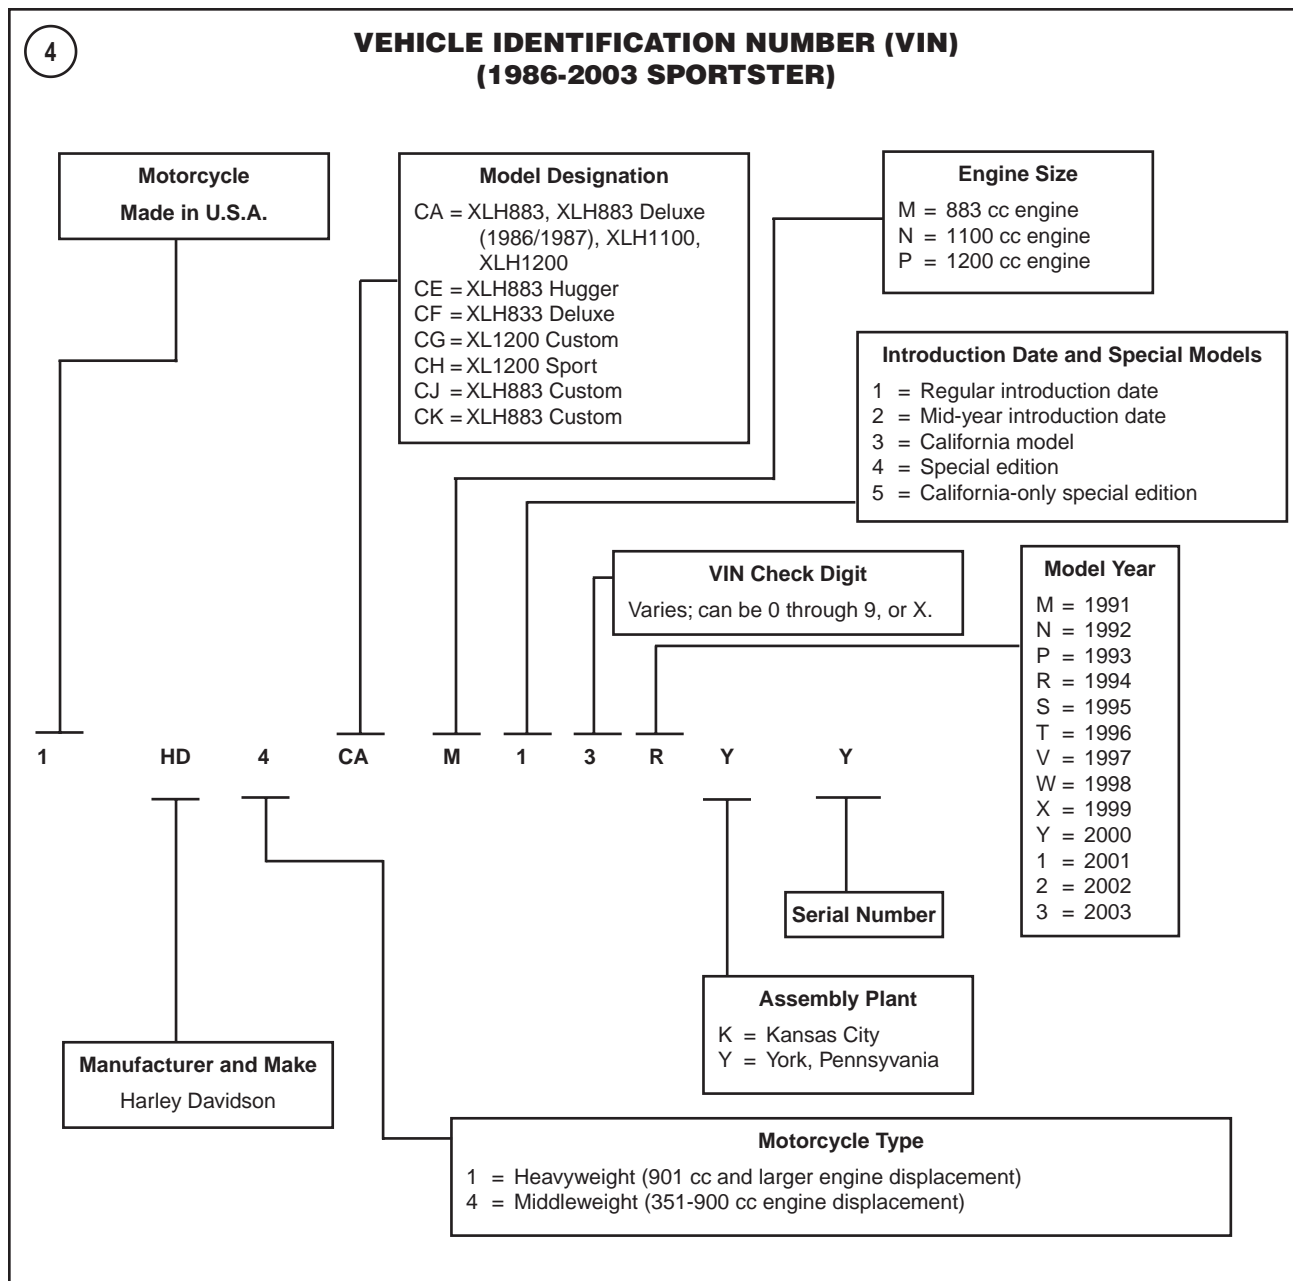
4

VEHICLE IDENTIFICATION NUMBER (VIN)
(1986-2003 SPORTSTER)

Motorcycle
Made in U.S.A.

Model Designation
CA = XLH883, XLH883 Deluxe (1986/1987), XLH1100, XLH1200
CE = XLH883 Hugger
CF = XLH833 Deluxe
CG = XL1200 Custom
CH = XL1200 Sport
CJ = XLH883 Custom
CK = XLH883 Custom

Engine Size
M = 883 cc engine
N = 1100 cc engine
P = 1200 cc engine

Introduction Date and Special Models
1 = Regular introduction date
2 = Mid-year introduction date
3 = California model
4 = Special edition
5 = California-only special edition

VIN Check Digit
Varies; can be 0 through 9, or X.

Model Year
M = 1991
N = 1992
P = 1993
R = 1994
S = 1995
T = 1996
V = 1997
W = 1998
X = 1999
Y = 2000
1 = 2001
2 = 2002
3 = 2003

1 HD 4 CA M 1 3 R Y Y

Serial Number

Assembly Plant
K = Kansas City
Y = York, Pennsyvania

Manufacturer and Make
Harley Davidson

Motorcycle Type
1 = Heavyweight (901 cc and larger engine displacement)
4 = Middleweight (351-900 cc engine displacement)